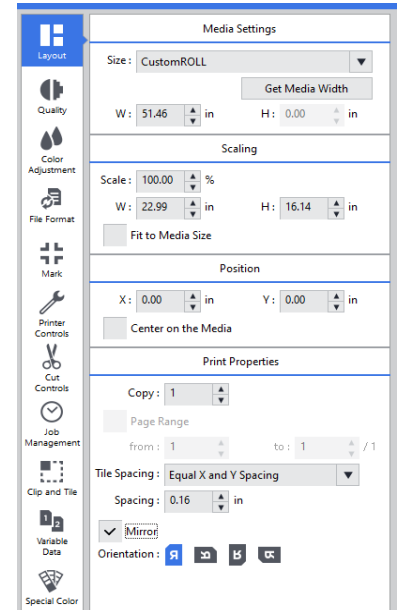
Layout

Quality

Color Adjustment

File Format

Mark

Printer Controls

Cut Controls

Job Management

Clip and Tile

Variable Data

Special Color

Media Settings

Size : CustomROLL

Get Media Width

W : 51.46 in H : 0.00 in

Scaling

Scale : 100.00 %

W : 22.99 in H : 16.14 in

Fit to Media Size

Position

X : 0.00 in Y : 0.00 in

Center on the Media

Print Properties

Copy : 1

Page Range

from : 1 to : 1 / 1

Tile Spacing : Equal X and Y Spacing

Spacing : 0.16 in

Mirror

Orientation : R R R R